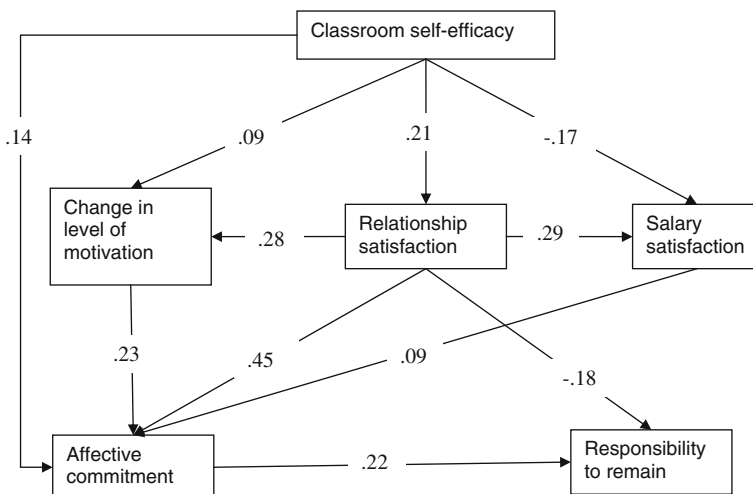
Classroom self-efficacy

.14

.09

.21

-.17

Change in level of motivation

.28

Relationship satisfaction

.29

Salary satisfaction

.23

.45

.09

-.18

Affective commitment

.22

Responsibility to remain